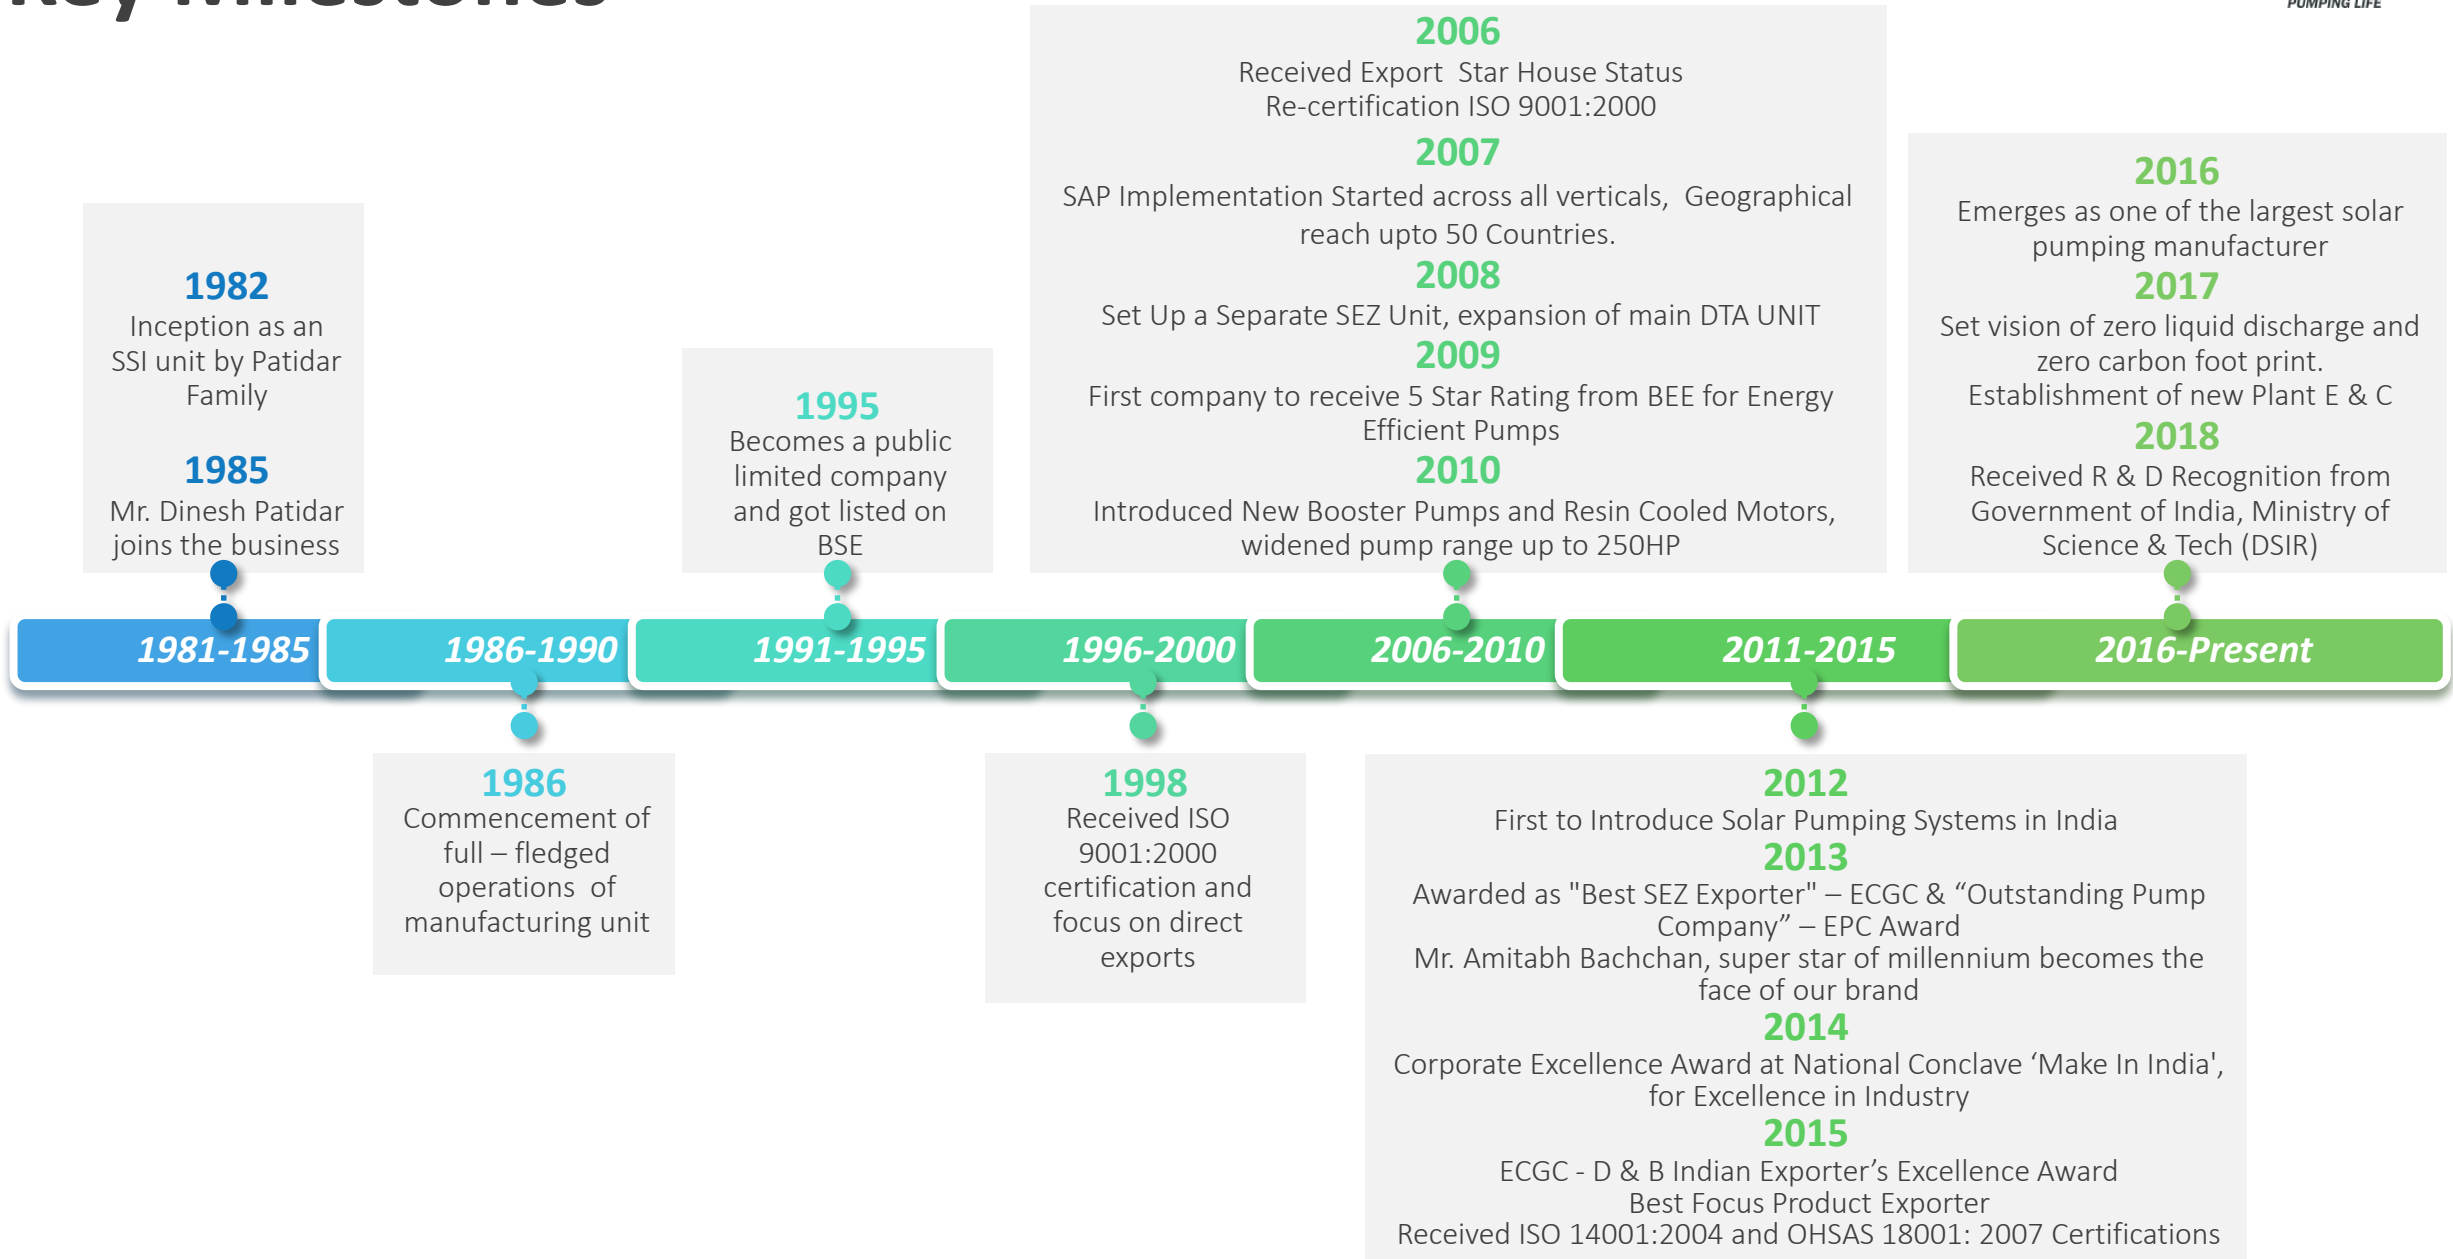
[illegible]

PUMPING LIFE

1982
Inception as an SSI unit by Patidar Family

1985
Mr. Dinesh Patidar joins the business

1995
Becomes a public limited company and got listed on BSE

2006
Received Export Star House Status
Re-certification ISO 9001:2000
2007
SAP Implementation Started across all verticals, Geographical reach upto 50 Countries.
2008
Set Up a Separate SEZ Unit, expansion of main DTA UNIT
2009
First company to receive 5 Star Rating from BEE for Energy Efficient Pumps
2010
Introduced New Booster Pumps and Resin Cooled Motors, widened pump range up to 250HP

2016
Emerges as one of the largest solar pumping manufacturer
2017
Set vision of zero liquid discharge and zero carbon foot print.
Establishment of new Plant E & C
2018
Received R & D Recognition from Government of India, Ministry of Science & Tech (DSIR)

1981-1985
1986-1990
1991-1995
1996-2000
2006-2010
2011-2015
2016-Present

1986
Commencement of full – fledged operations of manufacturing unit

1998
Received ISO 9001:2000 certification and focus on direct exports

2012
First to Introduce Solar Pumping Systems in India
2013
Awarded as "Best SEZ Exporter" – ECGC & “Outstanding Pump Company” – EPC Award
Mr. Amitabh Bachchan, super star of millennium becomes the face of our brand
2014
Corporate Excellence Award at National Conclave ‘Make In India', for Excellence in Industry
2015
ECGC - D & B Indian Exporter’s Excellence Award
Best Focus Product Exporter
Received ISO 14001:2004 and OHSAS 18001: 2007 Certifications